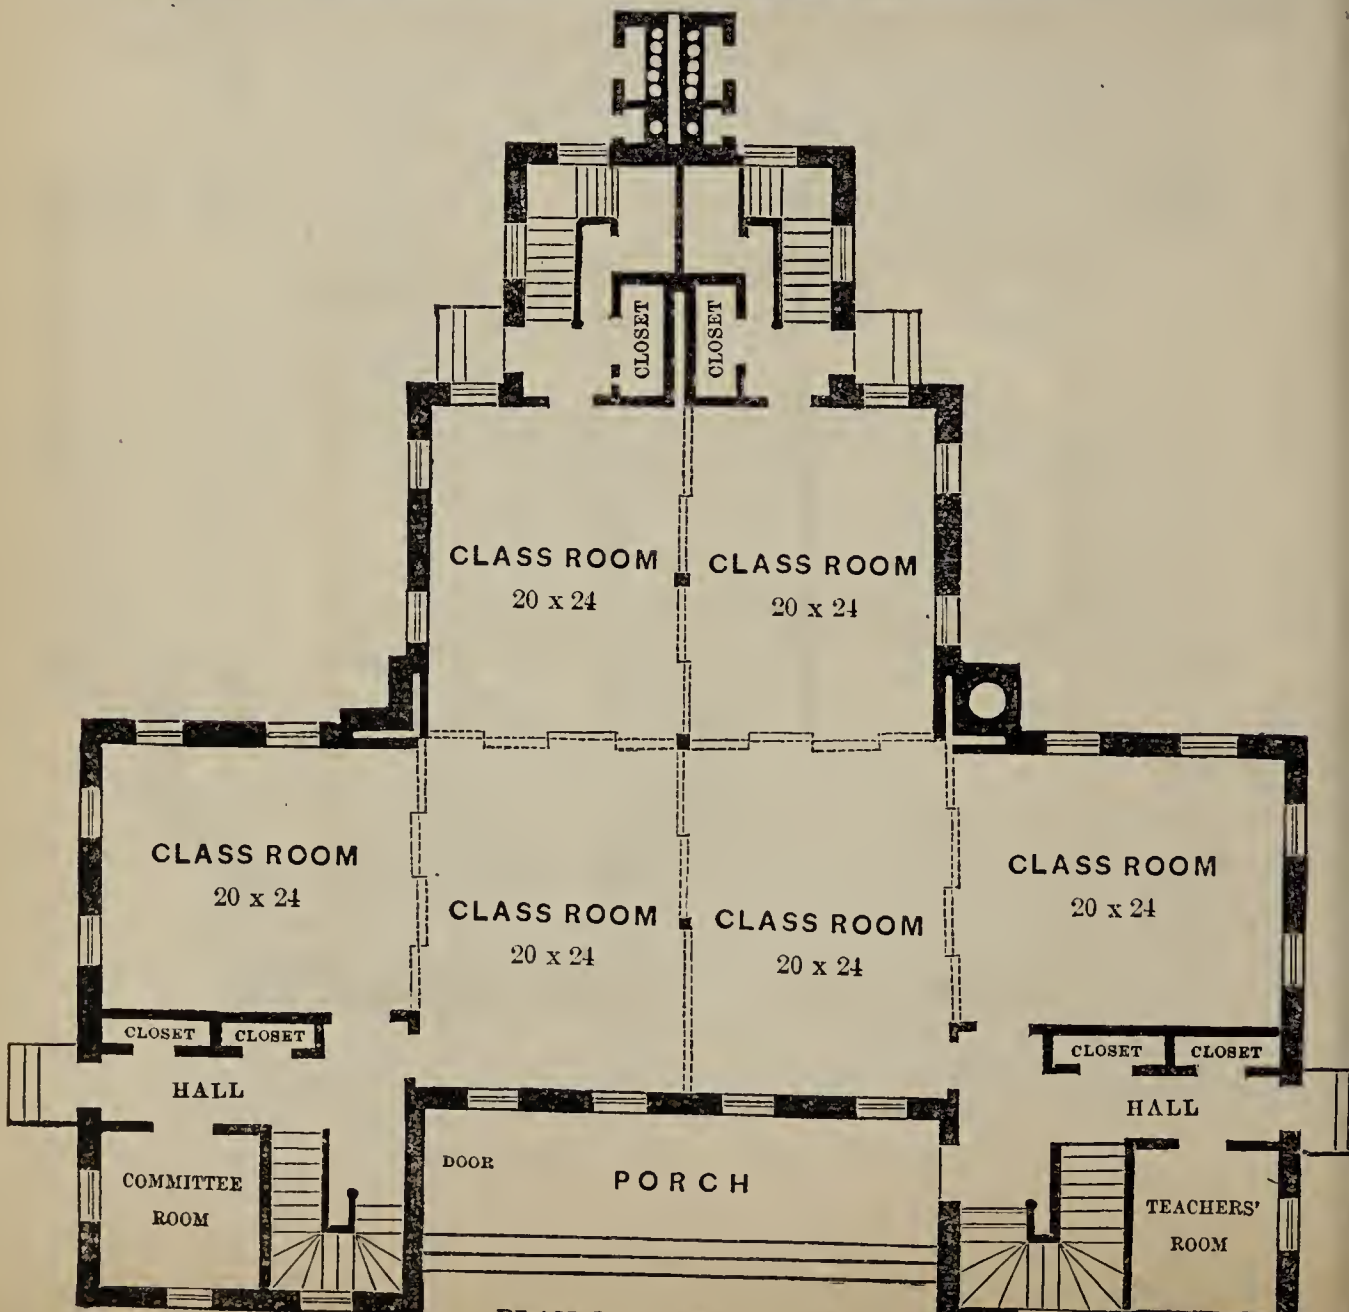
CLOSET
CLOSET

CLASS ROOM
20 x 24

CLASS ROOM
20 x 24

CLASS ROOM
20 x 24

CLASS ROOM
20 x 24

CLASS ROOM
20 x 24

CLASS ROOM
20 x 24

CLOSET CLOSET
HALL

CLOSET CLOSET
HALL

COMMITTEE ROOM

DOOR

PORCH

TEACHERS' ROOM

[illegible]